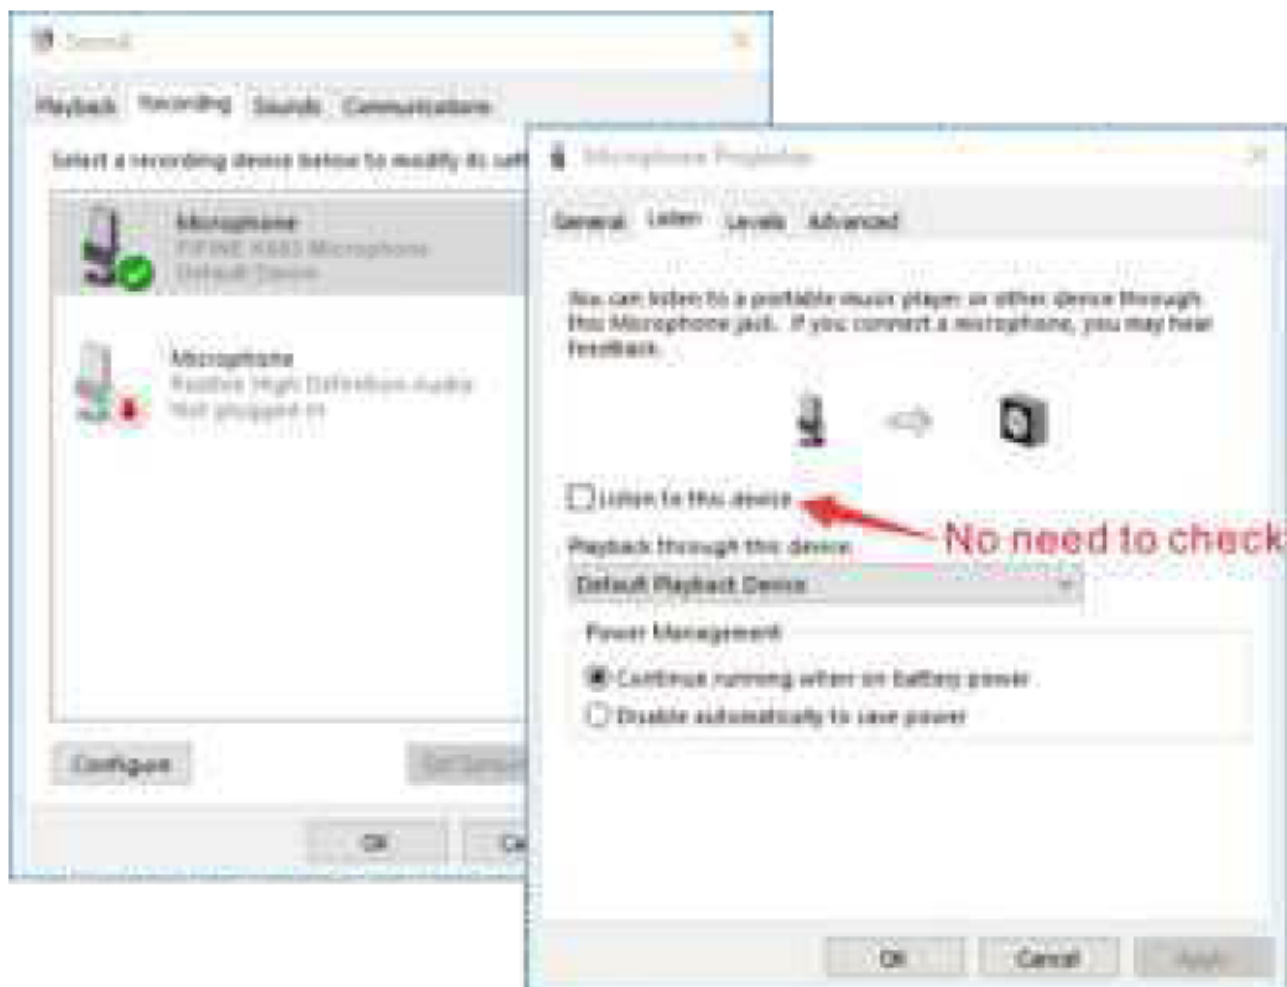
Sound

Playback Recording Sounds Communications

Select a recording device below to modify its sett

Microphone
FIFINE K683 Microphone
Default Device

Microphone
Realtek High Definition Audio
Not plugged in

Configure

Set Default

OK

Ca

Microphone Properties

General Listen Levels Advanced

You can listen to a portable music player or other device through this Microphone jack. If you connect a microphone, you may hear feedback.

Listen to this device

No need to check

Playback through this device:

Default Playback Device

Power Management

Continue running when on battery power

Disable automatically to save power

OK Cancel Apply